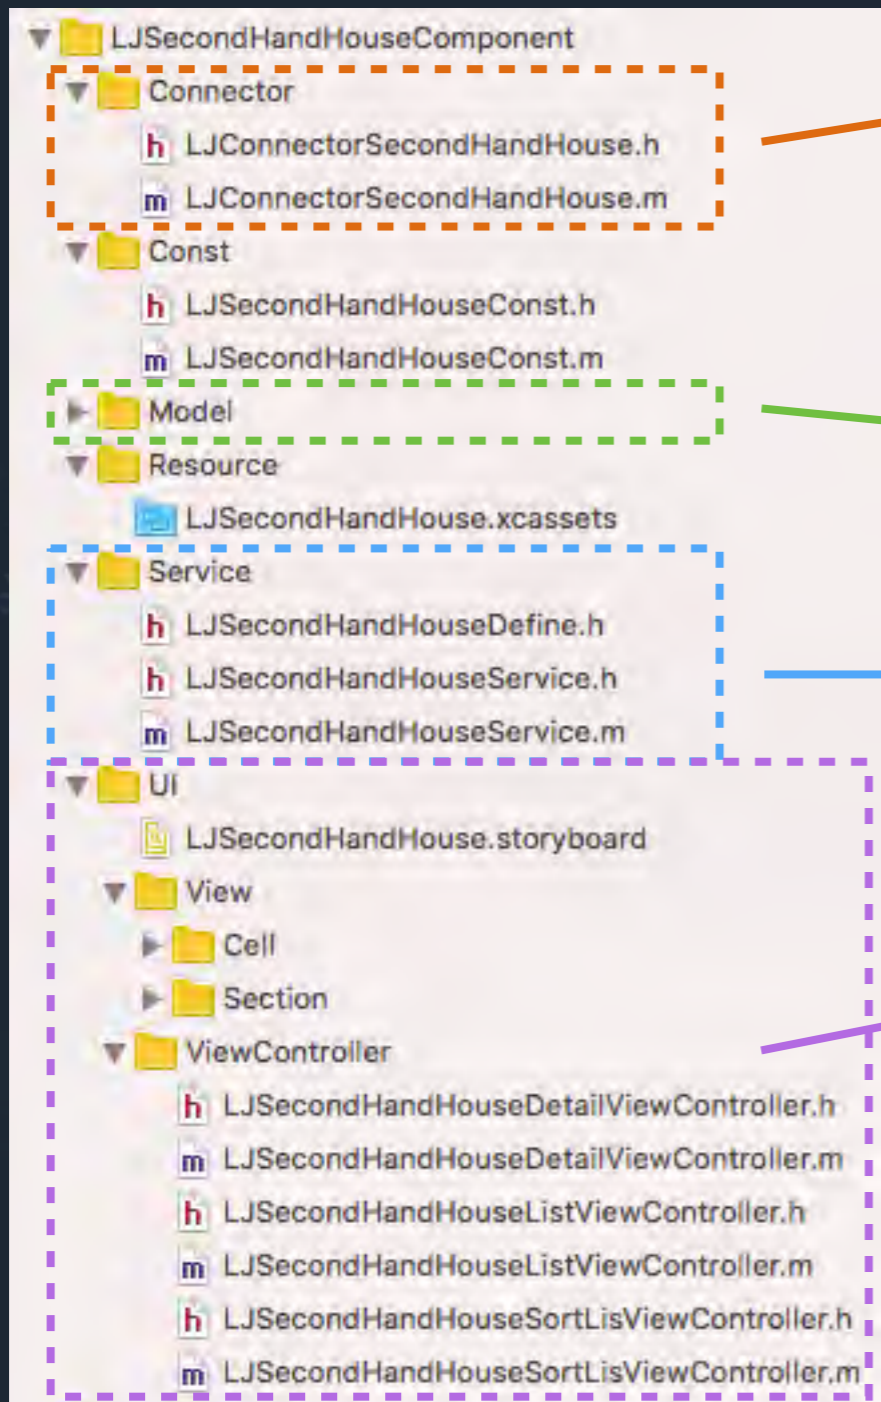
LJSecondHandHouseComponent
Connector
h LJConnectorSecondHandHouse.h
m LJConnectorSecondHandHouse.m
Const
h LJSecondHandHouseConst.h
m LJSecondHandHouseConst.m
Model
Resource
LJSecondHandHouse.xcassets
Service
h LJSecondHandHouseDefine.h
h LJSecondHandHouseService.h
m LJSecondHandHouseService.m
UI
LJSecondHandHouse.storyboard
View
Cell
Section
ViewController
h LJSecondHandHouseDetailViewController.h
m LJSecondHandHouseDetailViewController.m
h LJSecondHandHouseListViewController.h
m LJSecondHandHouseListViewController.m
h LJSecondHandHouseSortLisViewController.h
m LJSecondHandHouseSortLisViewController.m